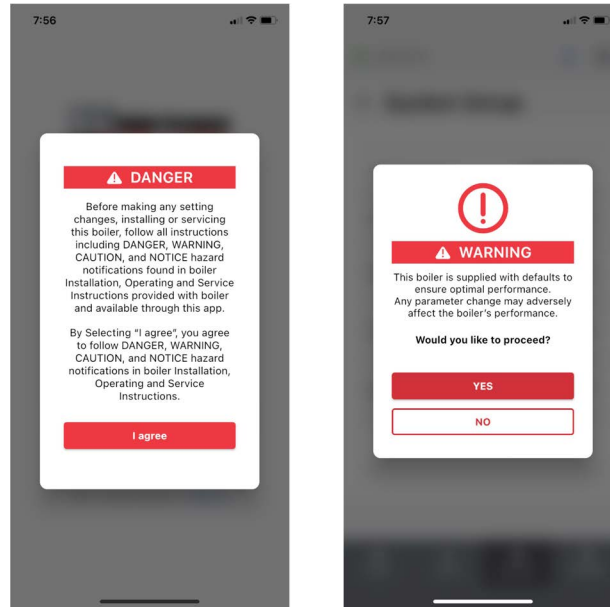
7:56

DANGER

Before making any setting changes, installing or servicing this boiler, follow all instructions including DANGER, WARNING, CAUTION, and NOTICE hazard notifications found in boiler Installation, Operating and Service Instructions provided with boiler and available through this app.

By Selecting "I agree", you agree to follow DANGER, WARNING, CAUTION, and NOTICE hazard notifications in boiler Installation, Operating and Service Instructions.

I agree

7:57

WARNING

This boiler is supplied with defaults to ensure optimal performance. Any parameter change may adversely affect the boiler's performance.

Would you like to proceed?

YES

NO